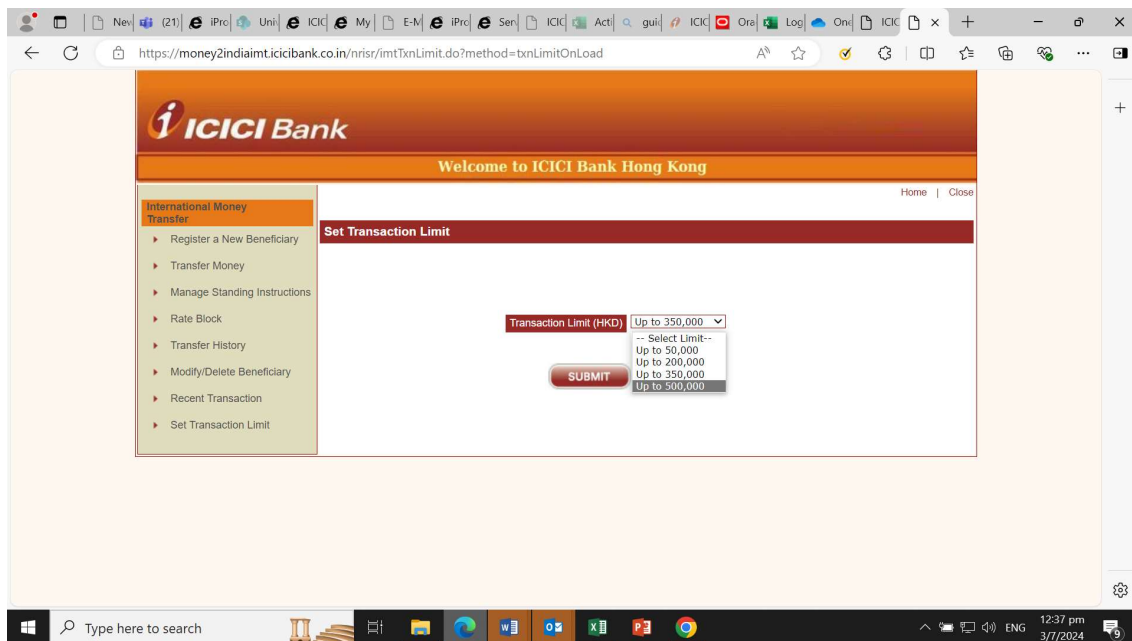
Nev (21) iPro Univ ICIC My E-M iPro Ser ICIC Acti guid ICIC Ora Log One ICIC

https://money2indiaimt.icicibank.co.in/nrisr/imtTxnLimit.do?method=txnLimitOnLoad

ICICI Bank

Welcome to ICICI Bank Hong Kong

Home | Close

International Money Transfer

Register a New Beneficiary

Transfer Money

Manage Standing Instructions

Rate Block

Transfer History

Modify/Delete Beneficiary

Recent Transaction

Set Transaction Limit

Set Transaction Limit

Transaction Limit (HKD) Up to 350,000

-- Select Limit--
Up to 50,000
Up to 200,000
Up to 350,000
Up to 500,000

SUBMIT

Type here to search

ENG 12:37 pm 3/7/2024

9